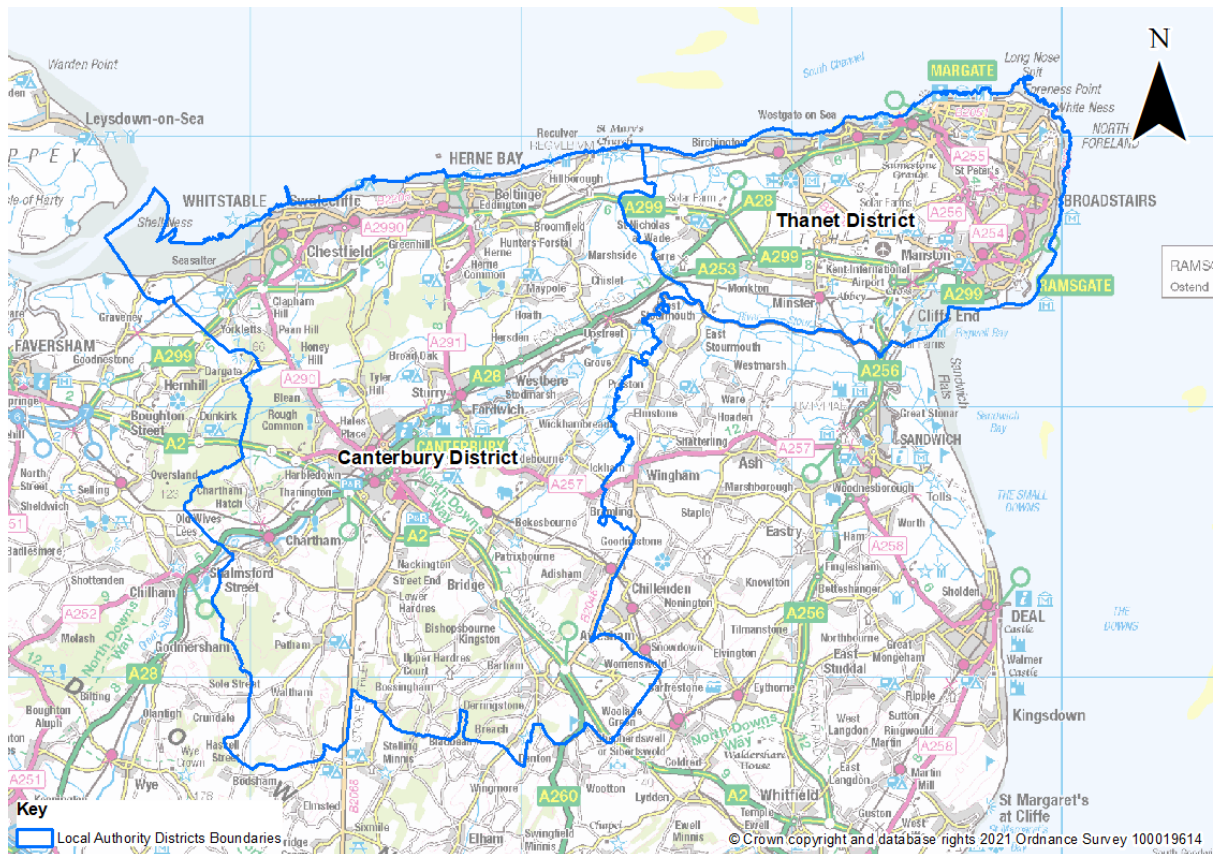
N

Thanet District

Canterbury District

MARGATE
BROADSTAIRS
RAMSGATE
HERNE BAY
WHITSTABLE
CANTERBURY
FAVERSHAM
SANDWICH
DEAL

Warden Point
Leysdown-on-Sea
Long Nose Spit
Foreness Point
White Ness
NORTH FORELAND
Westgate on Sea
Birchington
Reculver
Swalecliffe
Beltinge
Chestfield
Seasalter
Herne
Sturry
Fordwich
Westbere
Minster
Manston
Cliffs End
Wingham
Ash
Bridge
Chartham
Chilham
Aylesham
Eastry
Whitfield
Kingsdown
St Margaret's at Cliffe
Wye
Elham

A299
A28
A253
A256
A254
A255
A2990
A291
A290
A2
A257
A258
A252
A251
A260

RAMS
Ostend

Key
Local Authority Districts Boundaries

© Crown copyright and database rights 2021 Ordnance Survey 100019614